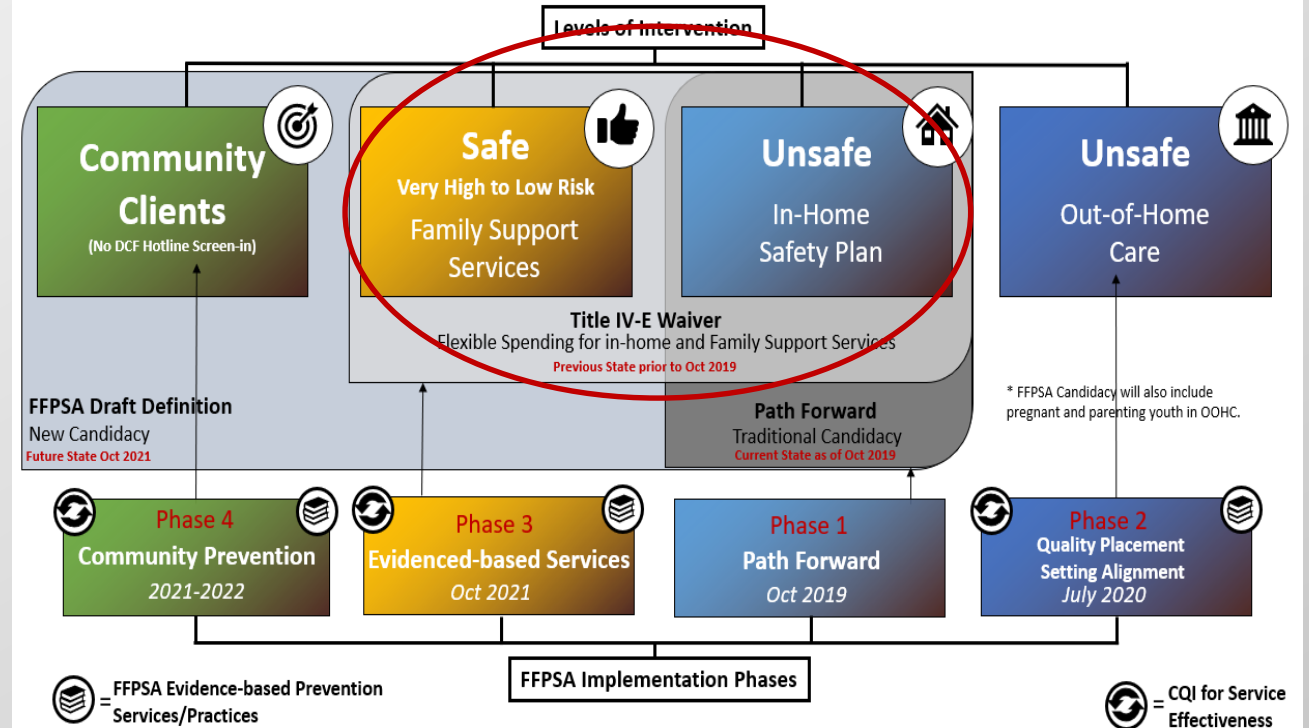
Levels of Intervention

Community Clients
(No DCF Hotline Screen-in)

Safe
Very High to Low Risk
Family Support Services

Unsafe
In-Home Safety Plan

Unsafe
Out-of-Home Care

Title IV-E Waiver
Flexible Spending for in-home and Family Support Services
Previous State prior to Oct 2019

FFPSA Draft Definition
New Candidacy
Future State Oct 2021

Path Forward
Traditional Candidacy
Current State as of Oct 2019

* FFPSA Candidacy will also include pregnant and parenting youth in OOHC.

Phase 4
Community Prevention
2021-2022

Phase 3
Evidenced-based Services
Oct 2021

Phase 1
Path Forward
Oct 2019

Phase 2
Quality Placement Setting Alignment
July 2020

= FFPSA Evidence-based Prevention Services/Practices

FFPSA Implementation Phases

= CQI for Service Effectiveness